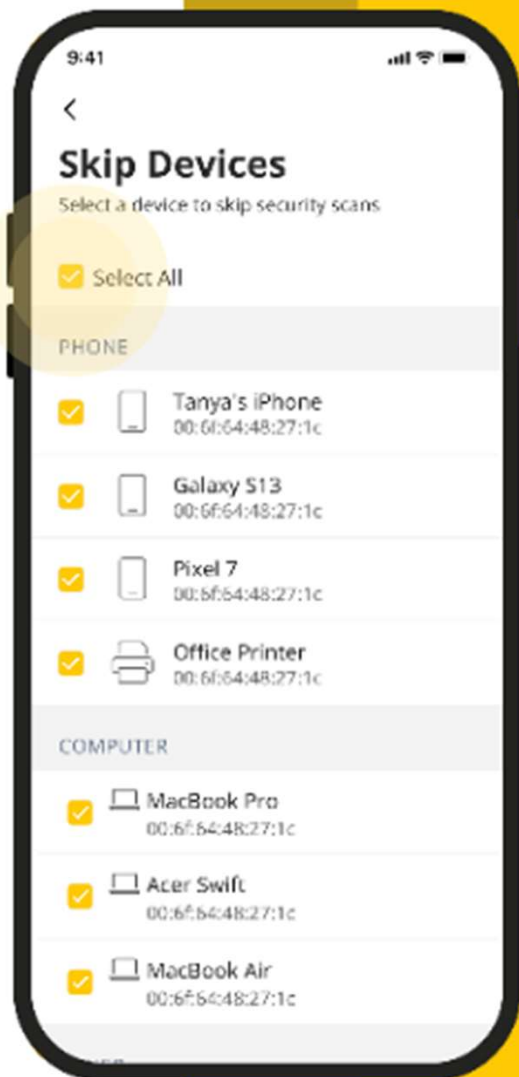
9:41

<

Skip Devices

Select a device to skip security scans

Select All

PHONE

Tanya's iPhone
00:6f:64:48:27:1c

Galaxy S13
00:6f:64:48:27:1c

Pixel 7
00:6f:64:48:27:1c

Office Printer
00:6f:64:48:27:1c

COMPUTER

MacBook Pro
00:6f:64:48:27:1c

Acer Swift
00:6f:64:48:27:1c

MacBook Air
00:6f:64:48:27:1c

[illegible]